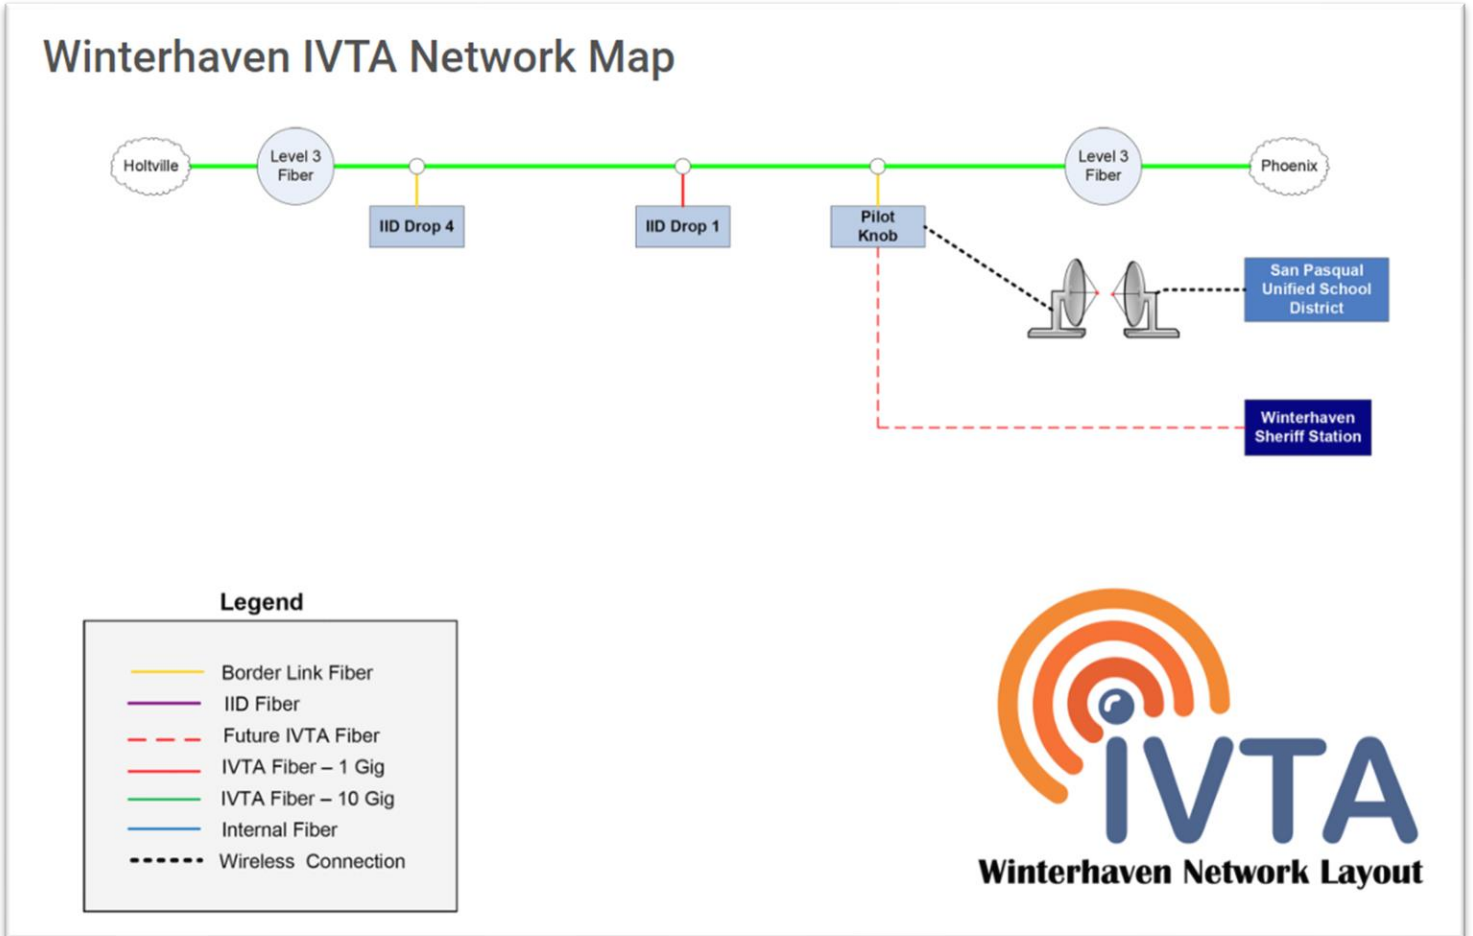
Winterhaven IVTA Network Map

Holtville

Level 3 Fiber

IID Drop 4

IID Drop 1

Pilot Knob

Level 3 Fiber

Phoenix

San Pasqual Unified School District

Winterhaven Sheriff Station

Legend

Border Link Fiber
IID Fiber
Future IVTA Fiber
IVTA Fiber – 1 Gig
IVTA Fiber – 10 Gig
Internal Fiber
Wireless Connection

IVTA

Winterhaven Network Layout